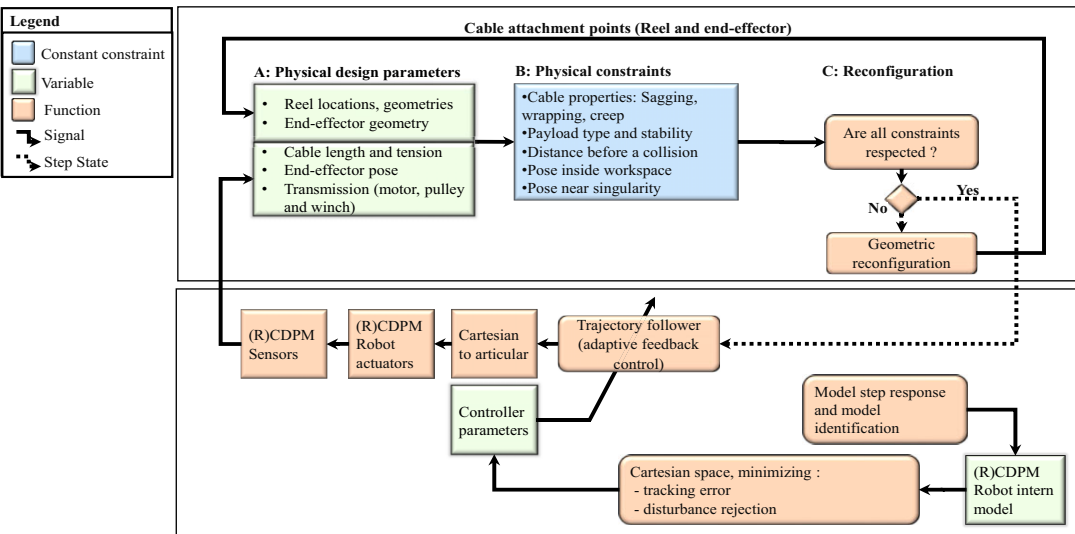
Legend
Constant constraint
Variable
Function
Signal
Step State

Cable attachment points (Reel and end-effector)

A: Physical design parameters
• Reel locations, geometries
• End-effector geometry
• Cable length and tension
• End-effector pose
• Transmission (motor, pulley and winch)

B: Physical constraints
•Cable properties: Sagging, wrapping, creep
•Payload type and stability
•Distance before a collision
•Pose inside workspace
•Pose near singularity

C: Reconfiguration
Are all constraints respected ?
Yes
No
Geometric reconfiguration

(R)CDPM Sensors
(R)CDPM Robot actuators
Cartesian to articular
Trajectory follower (adaptive feedback control)
Controller parameters
Model step response and model identification
Cartesian space, minimizing :
- tracking error
- disturbance rejection
(R)CDPM Robot intern model